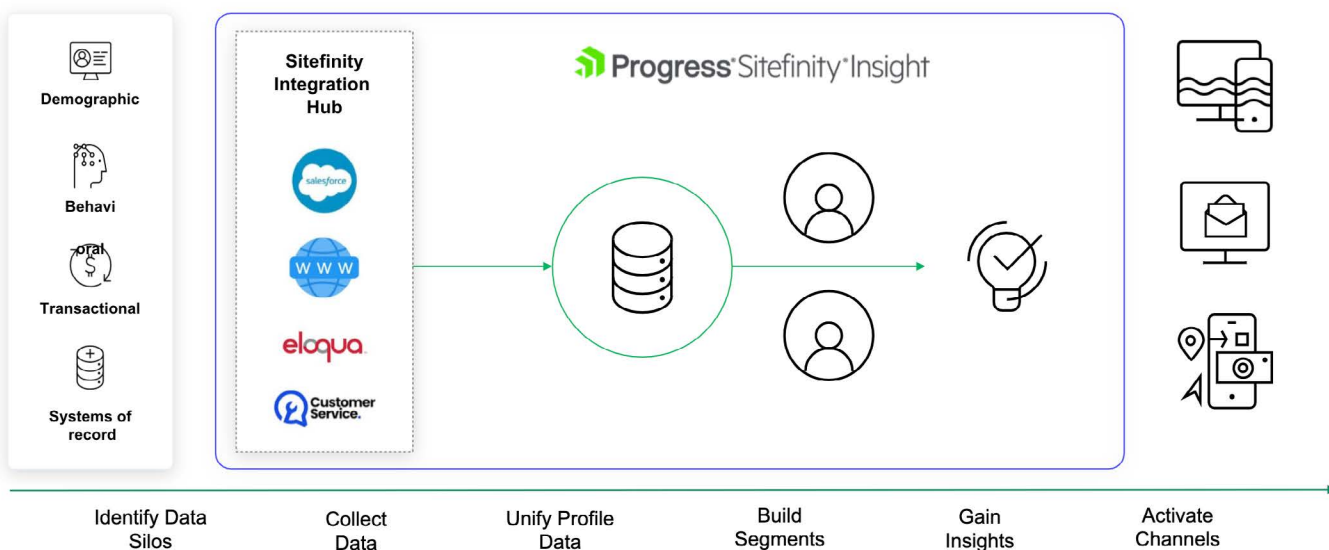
Demographic

Behavi oral

Transactional

Systems of record

Sitefinity Integration Hub

salesforce

WWW

eloqua

Customer Service.

Progress Sitefinity Insight

Identify Data Silos

Collect Data

Unify Profile Data

Build Segments

Gain Insights

Activate Channels